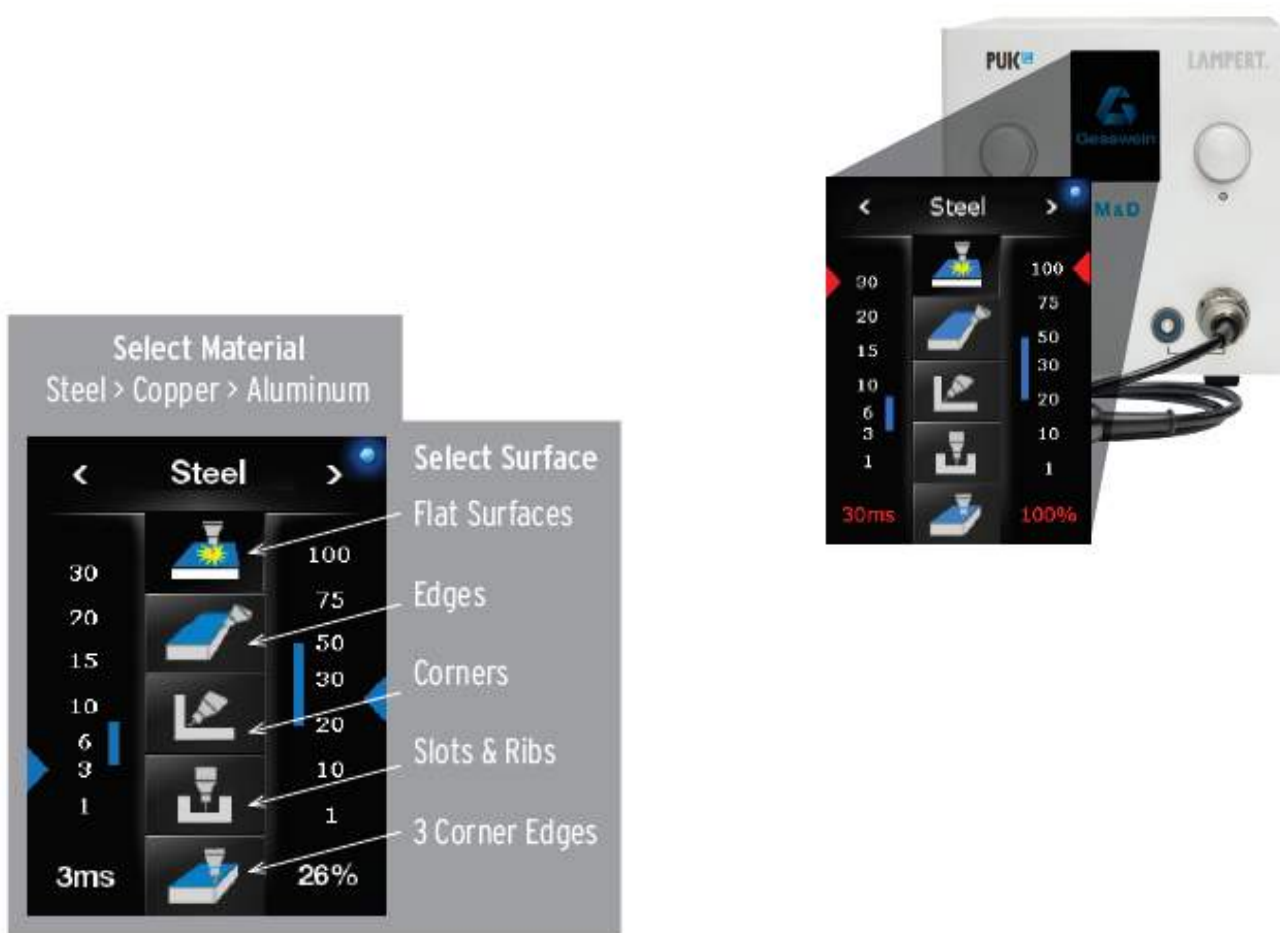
Select Material
Steel > Copper > Aluminum

< Steel >

Select Surface

Flat Surfaces

Edges

Corners

Slots & Ribs

3 Corner Edges

30
20
15
10
6
3
1

100
75
50
30
20
10
1

3ms

26%

PUK

LAMPERT.

Gesswein

M&D

< Steel >

30
20
15
10
6
3
1

100
75
50
30
20
10
1

30ms

100%